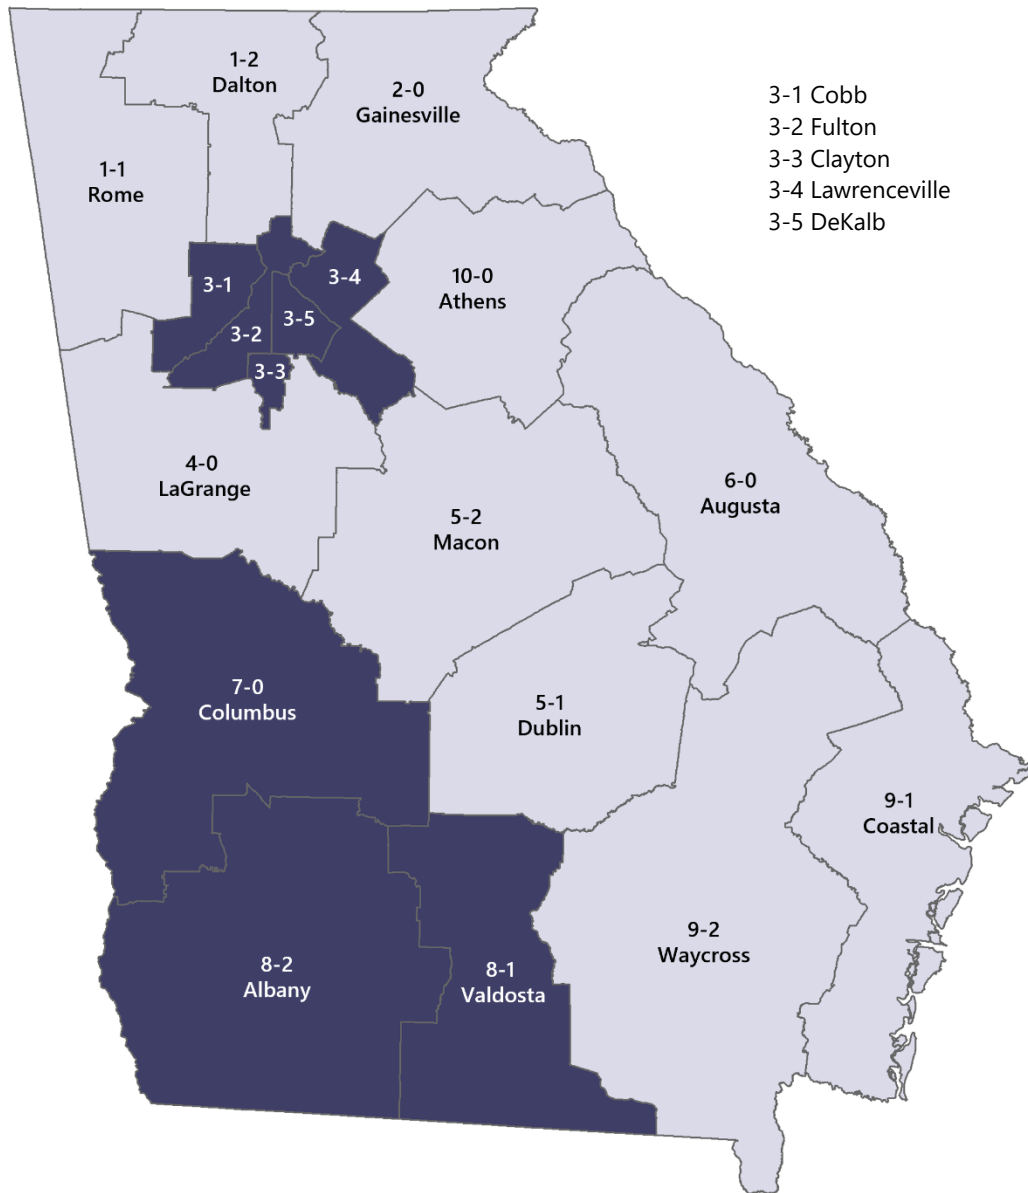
1-2
Dalton

2-0
Gainesville

3-1 Cobb
3-2 Fulton
3-3 Clayton
3-4 Lawrenceville
3-5 DeKalb

1-1
Rome

3-1

3-4

10-0
Athens

3-2

3-5

3-3

4-0
LaGrange

6-0
Augusta

5-2
Macon

7-0
Columbus

5-1
Dublin

9-1
Coastal

8-2
Albany

8-1
Valdosta

9-2
Waycross